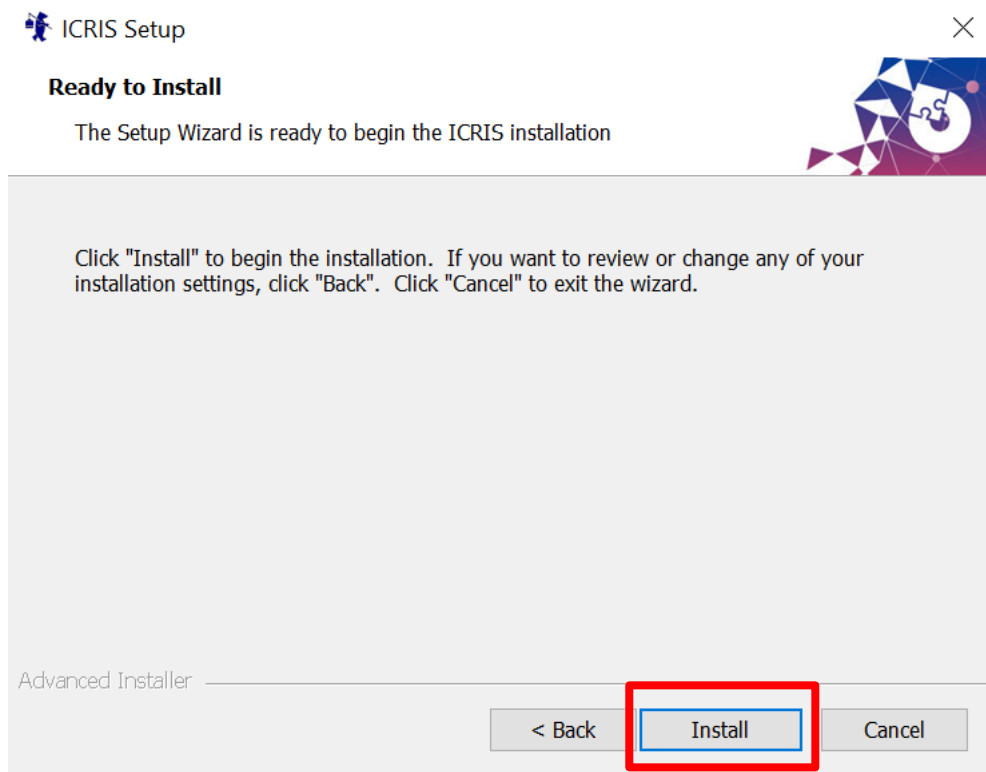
ICRIS Setup

Ready to Install

The Setup Wizard is ready to begin the ICRIS installation

Click "Install" to begin the installation. If you want to review or change any of your installation settings, click "Back". Click "Cancel" to exit the wizard.

Advanced Installer

< Back

Install

Cancel